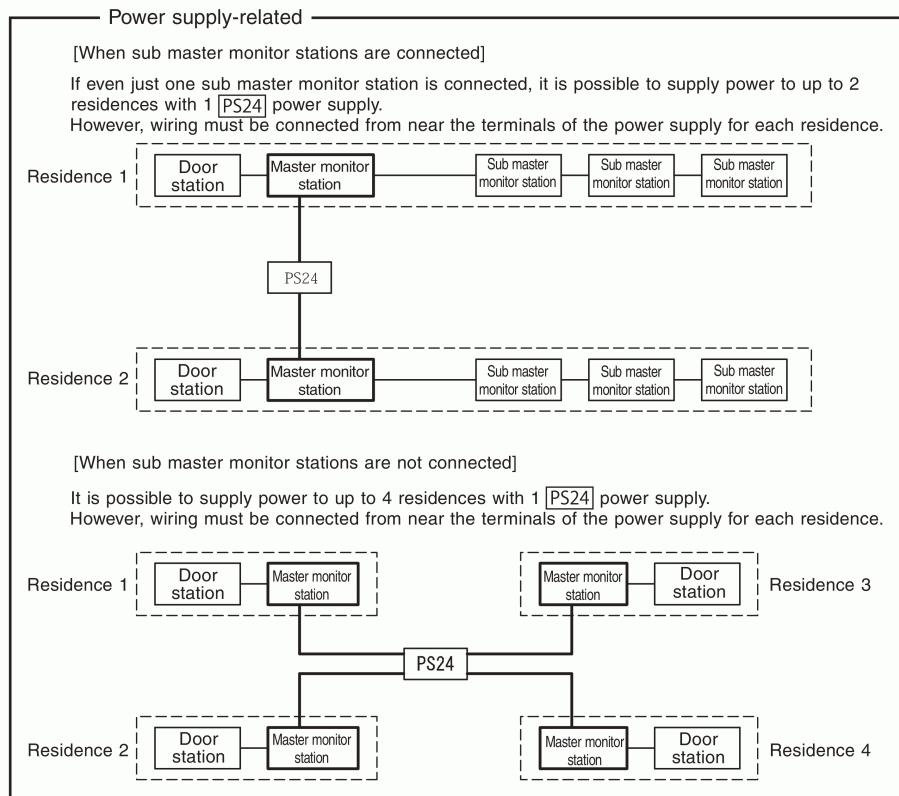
Power supply-related

[When sub master monitor stations are connected]

If even just one sub master monitor station is connected, it is possible to supply power to up to 2 residences with 1 PS24 power supply.
However, wiring must be connected from near the terminals of the power supply for each residence.

Residence 1
Door station
Master monitor station
Sub master monitor station
Sub master monitor station
Sub master monitor station

PS24

Residence 2
Door station
Master monitor station
Sub master monitor station
Sub master monitor station
Sub master monitor station

[When sub master monitor stations are not connected]

It is possible to supply power to up to 4 residences with 1 PS24 power supply.
However, wiring must be connected from near the terminals of the power supply for each residence.

Residence 1
Door station
Master monitor station

Master monitor station
Door station
Residence 3

PS24

Residence 2
Door station
Master monitor station

Master monitor station
Door station
Residence 4